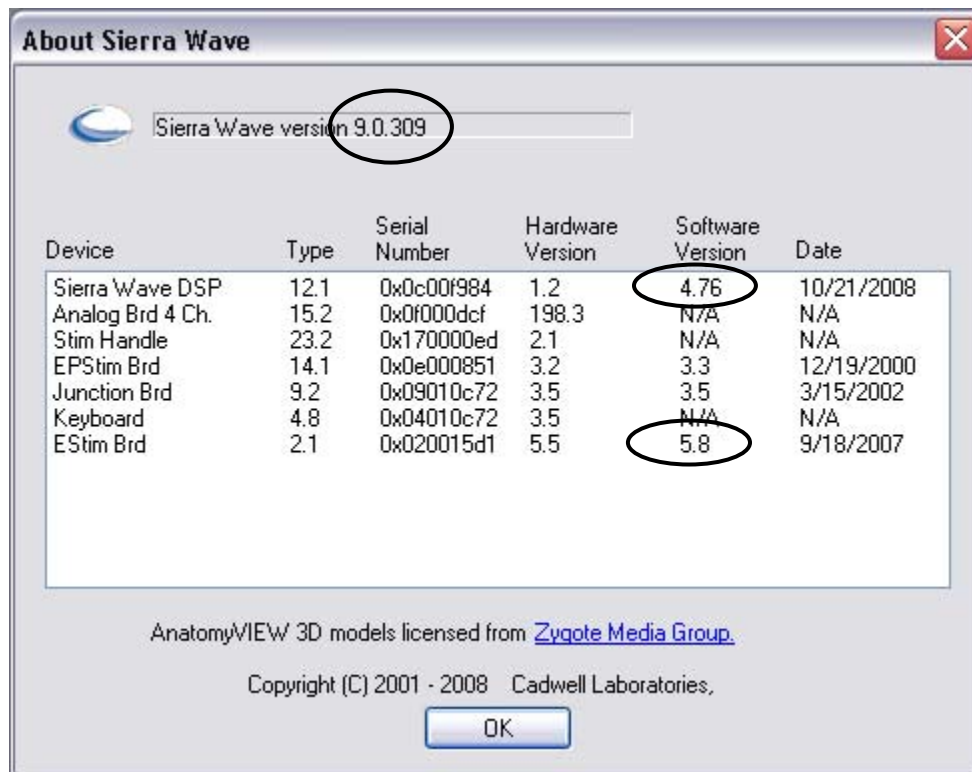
About Sierra Wave

Sierra Wave version 9.0.309

| Device | Type | Serial Number | Hardware Version | Software Version | Date |
|---|---|---|---|---|---|
| Sierra Wave DSP | 12.1 | 0x0c00f984 | 1.2 | 4.76 | 10/21/2008 |
| Analog Brd 4 Ch. | 15.2 | 0x0f000dcf | 198.3 | N/A | N/A |
| Stim Handle | 23.2 | 0x170000ed | 2.1 | N/A | N/A |
| EPStim Brd | 14.1 | 0x0e000851 | 3.2 | 3.3 | 12/19/2000 |
| Junction Brd | 9.2 | 0x09010c72 | 3.5 | 3.5 | 3/15/2002 |
| Keyboard | 4.8 | 0x04010c72 | 3.5 | N/A | N/A |
| EStim Brd | 2.1 | 0x020015d1 | 5.5 | 5.8 | 9/18/2007 |

AnatomyVIEW 3D models licensed from Zygote Media Group.

Copyright (C) 2001 - 2008 Cadwell Laboratories,

OK